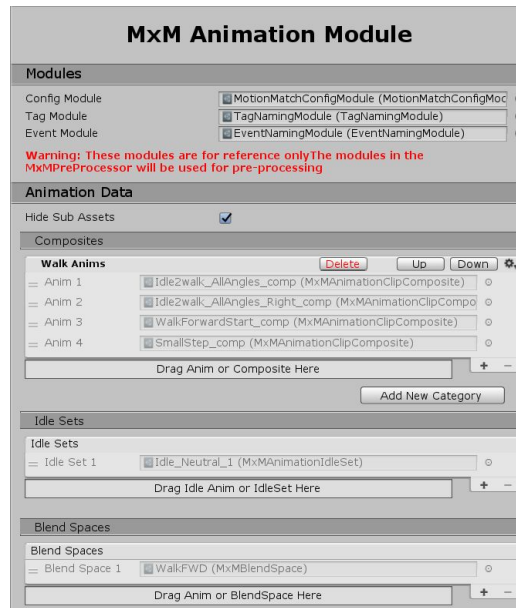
MxM Animation Module

Modules

Config Module MotionMatchConfigModule (MotionMatchConfigMod
Tag Module TagNamingModule (TagNamingModule)
Event Module EventNamingModule (EventNamingModule)

Warning: These modules are for reference onlyThe modules in the MxMPreProcessor will be used for pre-processing

Animation Data

Hide Sub Assets

Composites

Walk Anims Delete Up Down

Anim 1 Idle2walk_AllAngles_comp (MxMAnimationClipComposite)
Anim 2 Idle2walk_AllAngles_Right_comp (MxMAnimationClipCompo
Anim 3 WalkForwardStart_comp (MxMAnimationClipComposite)
Anim 4 SmallStep_comp (MxMAnimationClipComposite)

Drag Anim or Composite Here + −

Add New Category

Idle Sets

Idle Sets
Idle Set 1 Idle_Neutral_1 (MxMAnimationIdleSet)

Drag Idle Anim or IdleSet Here + −

Blend Spaces

Blend Spaces
Blend Space 1 WalkFWD (MxMBlendSpace)

Drag Anim or BlendSpace Here + −